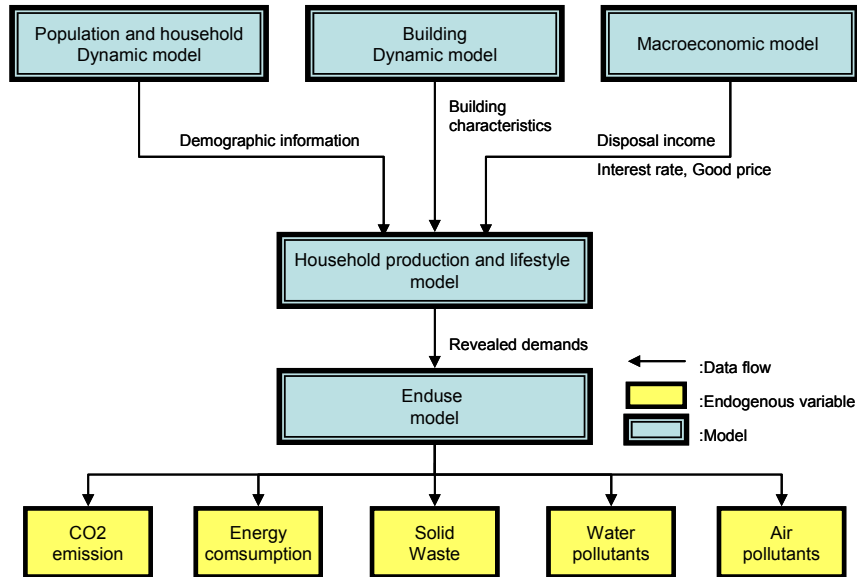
Population and household Dynamic model

Building Dynamic model

Macroeconomic model

Demographic information

Building characteristics

Disposal income

Interest rate, Good price

Household production and lifestyle model

Revealed demands

:Data flow

:Endogenous variable

:Model

Enduse model

CO2 emission

Energy comsumption

Solid Waste

Water pollutants

Air pollutants